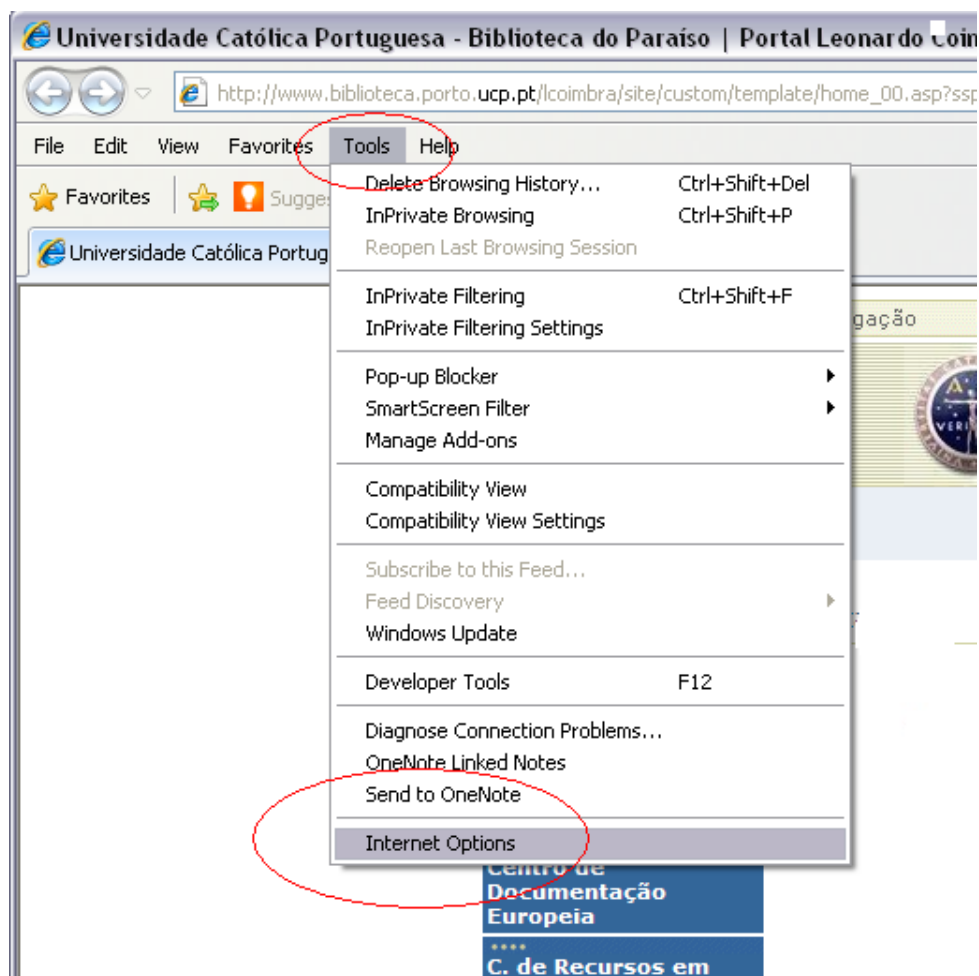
Universidade Católica Portuguesa - Biblioteca do Paraíso | Portal Leonardo Coi

http://www.biblioteca.porto.ucp.pt/lcoimbra/site/custom/template/home_00.asp?ssp

File Edit View Favorites Tools Help

Favorites Sugges

Universidade Católica Portug

Delete Browsing History... Ctrl+Shift+Del
InPrivate Browsing Ctrl+Shift+P
Reopen Last Browsing Session

InPrivate Filtering Ctrl+Shift+F
InPrivate Filtering Settings

Pop-up Blocker
SmartScreen Filter
Manage Add-ons

Compatibility View
Compatibility View Settings

Subscribe to this Feed...
Feed Discovery
Windows Update

Developer Tools F12

Diagnose Connection Problems...
OneNote Linked Notes
Send to OneNote

Internet Options

gação

Centro de Documentação Europeia

C. de Recursos em